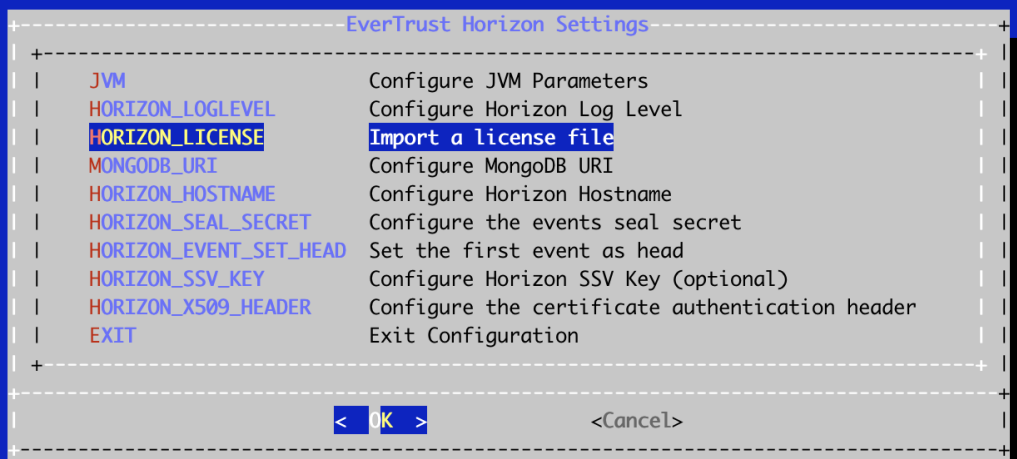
EverTrust Horizon Settings

| JVM | Configure JVM Parameters |
|---|---|
| HORIZON_LOGLEVEL | Configure Horizon Log Level |
| HORIZON_LICENSE | Import a license file |
| MONGODB_URI | Configure MongoDB URI |
| HORIZON_HOSTNAME | Configure Horizon Hostname |
| HORIZON_SEAL_SECRET | Configure the events seal secret |
| HORIZON_EVENT_SET_HEAD | Set the first event as head |
| HORIZON_SSV_KEY | Configure Horizon SSV Key (optional) |
| HORIZON_X509_HEADER | Configure the certificate authentication header |
| EXIT | Exit Configuration |

< OK > <Cancel>